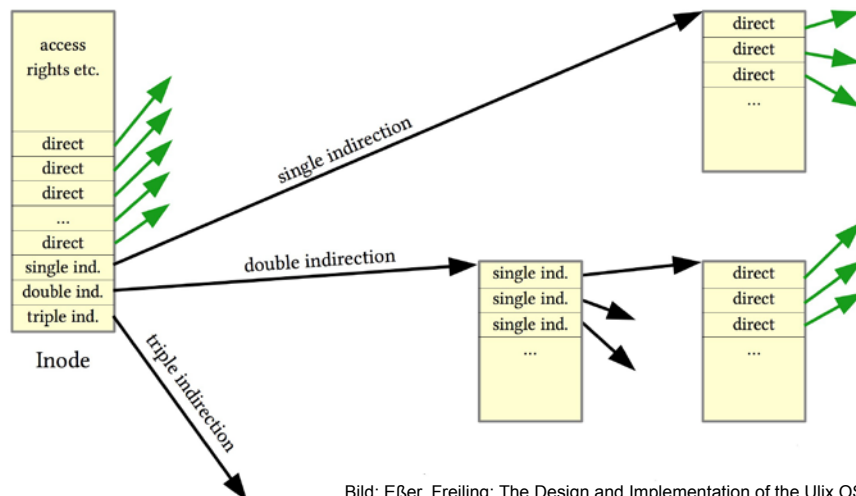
access rights etc.

direct
direct
direct
...
direct
single ind.
double ind.
triple ind.

Inode

single indirection

double indirection

triple indirection

direct
direct
direct
...

single ind.
single ind.
single ind.
...

direct
direct
direct
...

Bild: Eßer, Freiling: The Design and Implementation of the Ulix O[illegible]